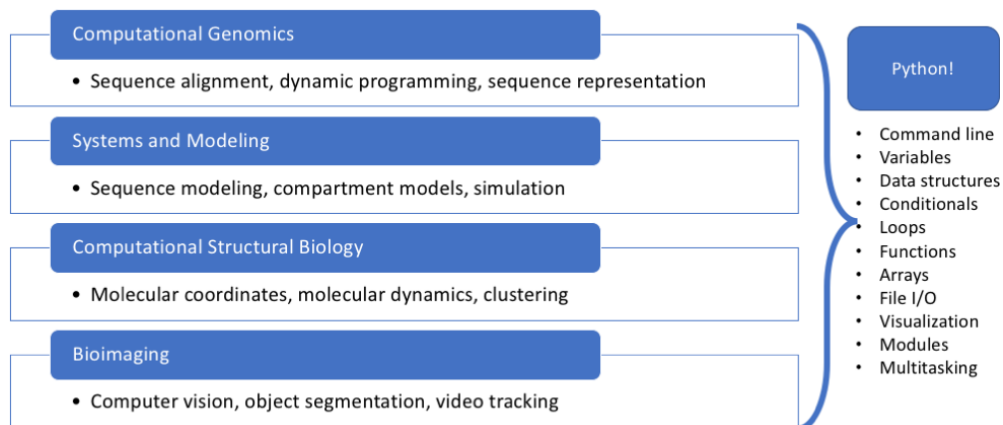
Computational Genomics

• Sequence alignment, dynamic programming, sequence representation

Systems and Modeling

• Sequence modeling, compartment models, simulation

Computational Structural Biology

• Molecular coordinates, molecular dynamics, clustering

Bioimaging

• Computer vision, object segmentation, video tracking

Python!

• Command line
• Variables
• Data structures
• Conditionals
• Loops
• Functions
• Arrays
• File I/O
• Visualization
• Modules
• Multitasking